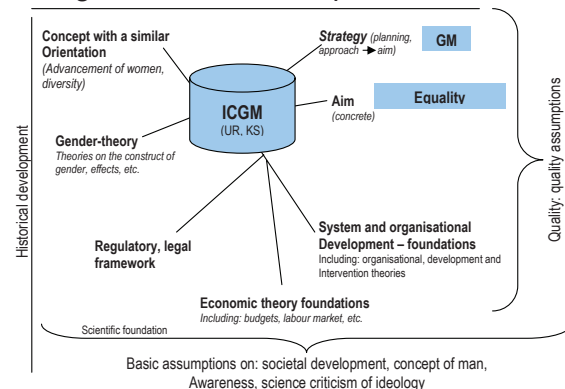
Concept with a similar Orientation
(Advancement of women, diversity)

Strategy (planning, approach → aim)

GM

ICGM
(UR, KS)

Aim
(concrete)

Equality

Gender-theory
Theories on the construct of gender, effects, etc.

Historical development

Quality: quality assumptions

System and organisational Development – foundations
Including: organisational, development and Intervention theories

Regulatory, legal framework

Economic theory foundations
Including: budgets, labour market, etc.

Scientific foundation

Basic assumptions on: societal development, concept of man, Awareness, science criticism of ideology